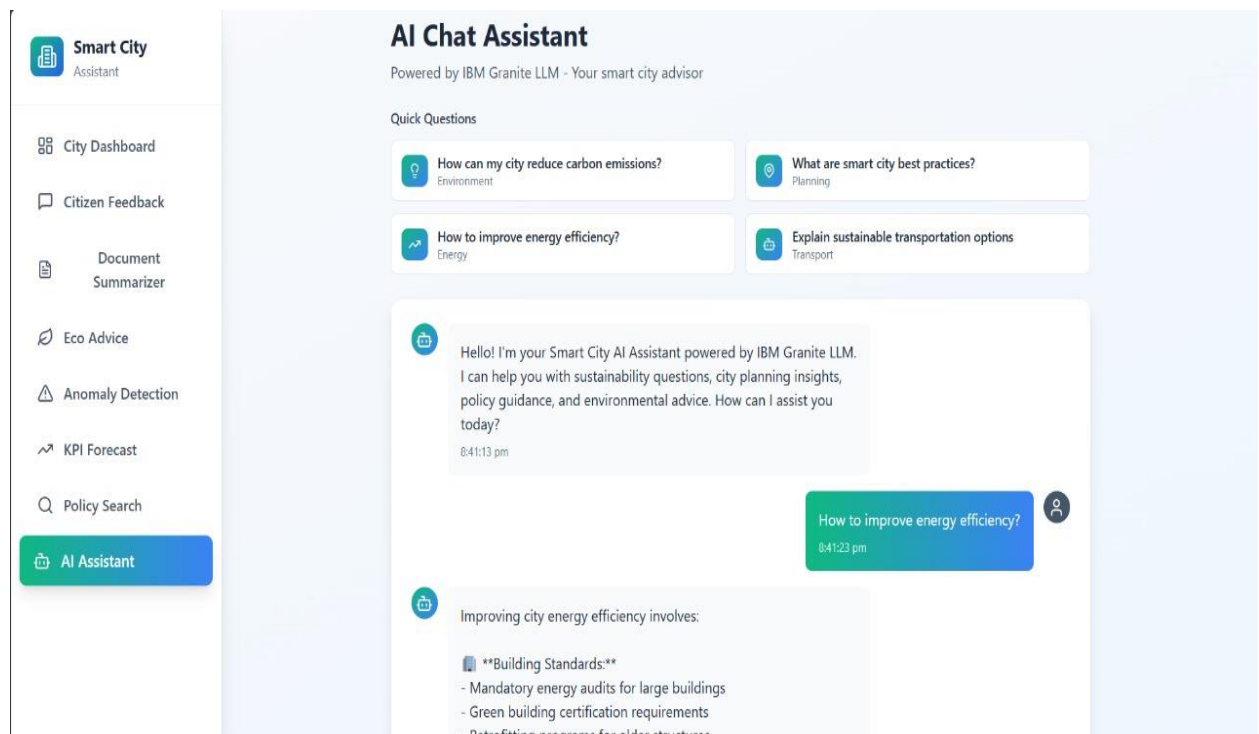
Smart City
Assistant

City Dashboard

Citizen Feedback

Document Summarizer

Eco Advice

Anomaly Detection

KPI Forecast

Policy Search

AI Assistant

AI Chat Assistant

Powered by IBM Granite LLM - Your smart city advisor

Quick Questions

How can my city reduce carbon emissions?
Environment

What are smart city best practices?
Planning

How to improve energy efficiency?
Energy

Explain sustainable transportation options
Transport

Hello! I'm your Smart City AI Assistant powered by IBM Granite LLM. I can help you with sustainability questions, city planning insights, policy guidance, and environmental advice. How can I assist you today?
8:41:13 pm

How to improve energy efficiency?
8:41:23 pm

Improving city energy efficiency involves:

**Building Standards:**
- Mandatory energy audits for large buildings
- Green building certification requirements
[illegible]